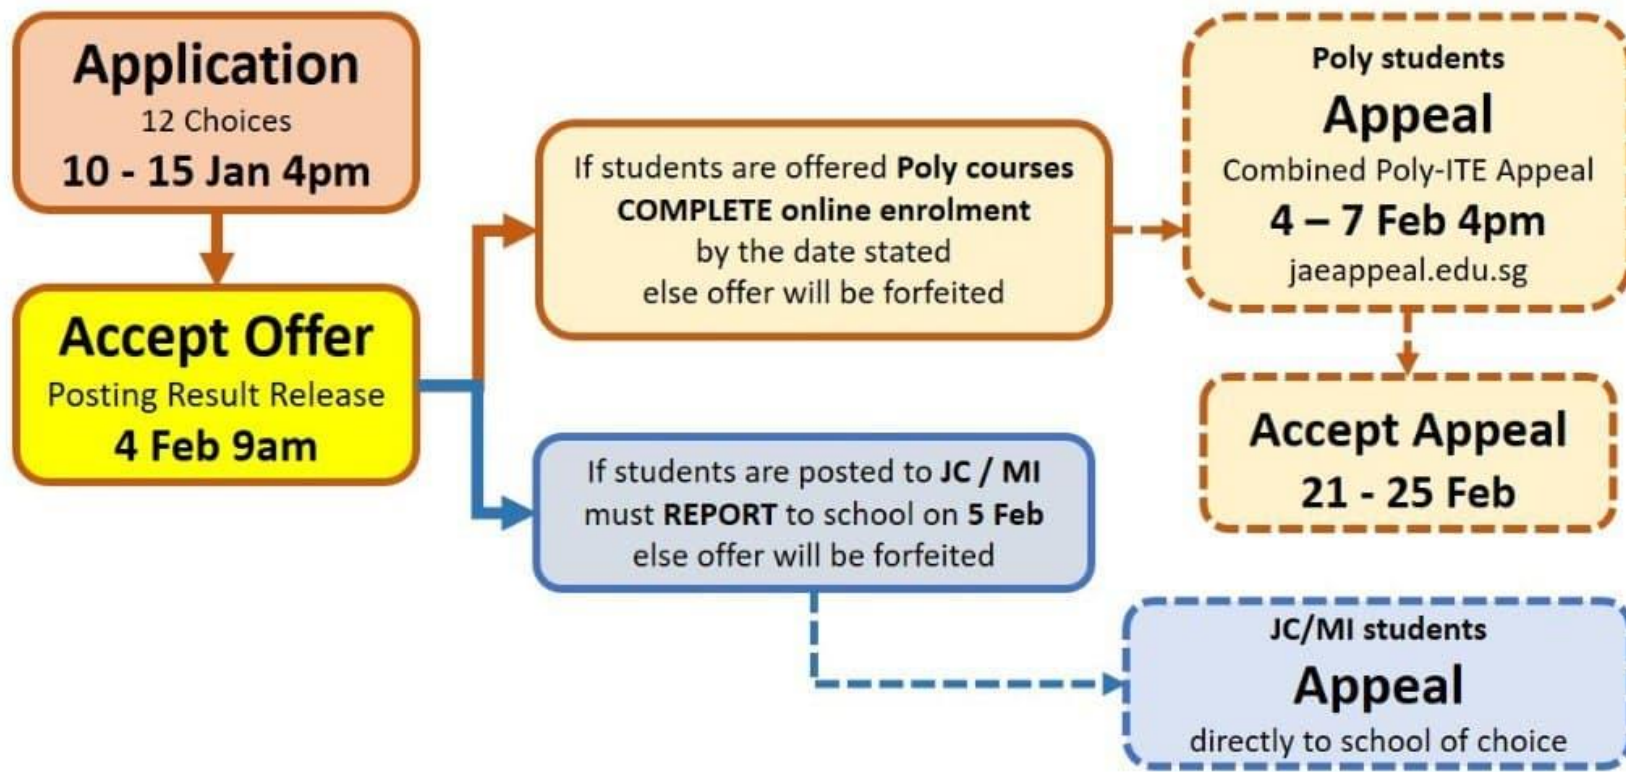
Application
12 Choices
10 - 15 Jan 4pm

Accept Offer
Posting Result Release
4 Feb 9am

If students are offered Poly courses
COMPLETE online enrolment
by the date stated
else offer will be forfeited

If students are posted to JC / MI
must REPORT to school on 5 Feb
else offer will be forfeited

Poly students
Appeal
Combined Poly-ITE Appeal
4 – 7 Feb 4pm
jaeappeal.edu.sg

Accept Appeal
21 - 25 Feb

JC/MI students
Appeal
directly to school of choice